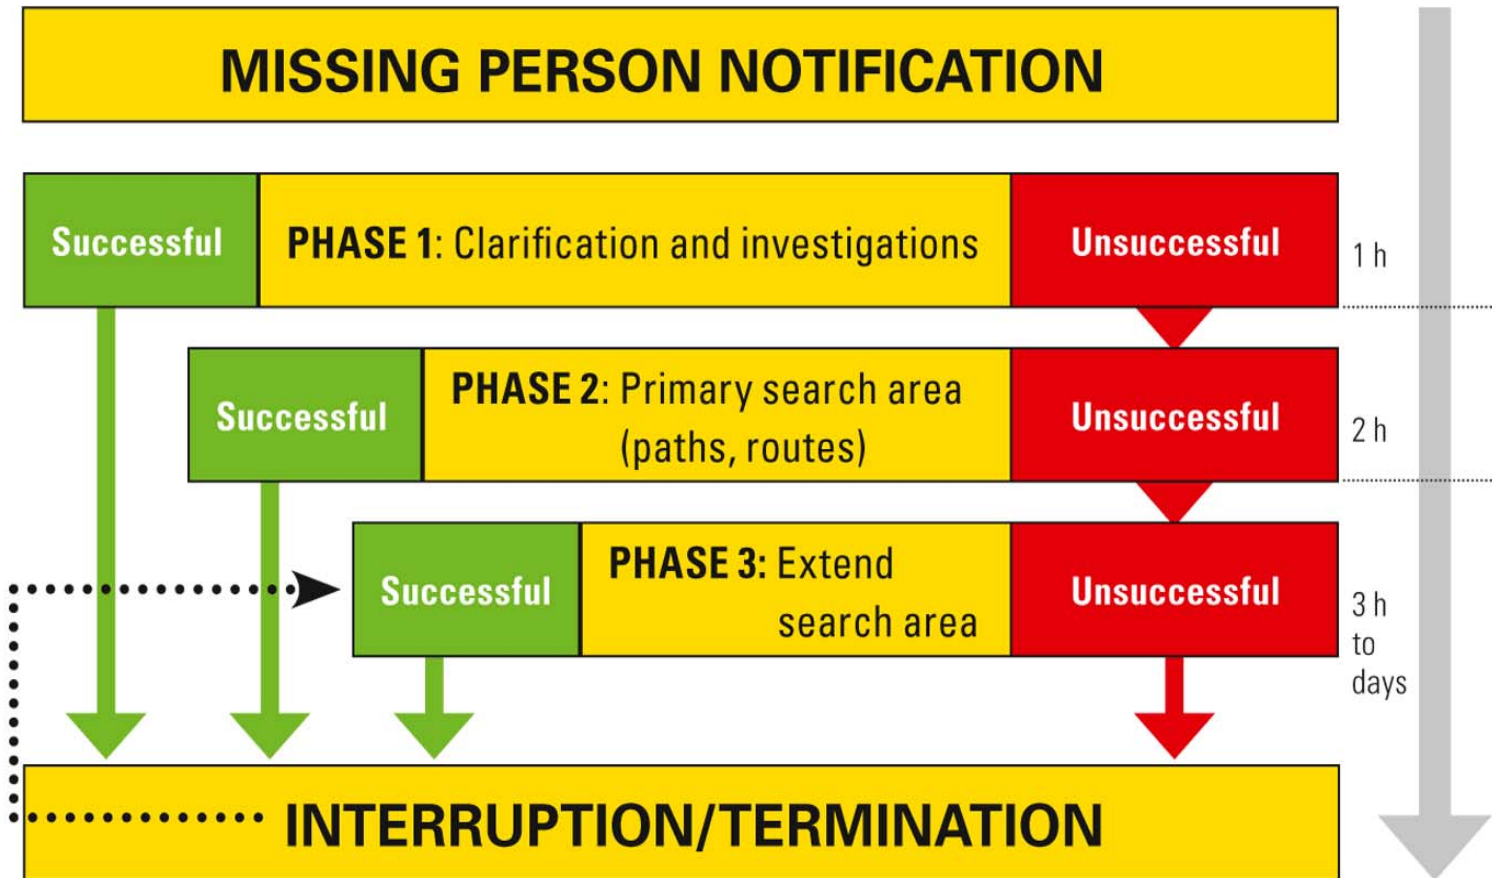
MISSING PERSON NOTIFICATION

Successful

PHASE 1: Clarification and investigations

Unsuccessful

1 h

Successful

PHASE 2: Primary search area (paths, routes)

Unsuccessful

2 h

Successful

PHASE 3: Extend search area

Unsuccessful

3 h to days

INTERRUPTION/TERMINATION